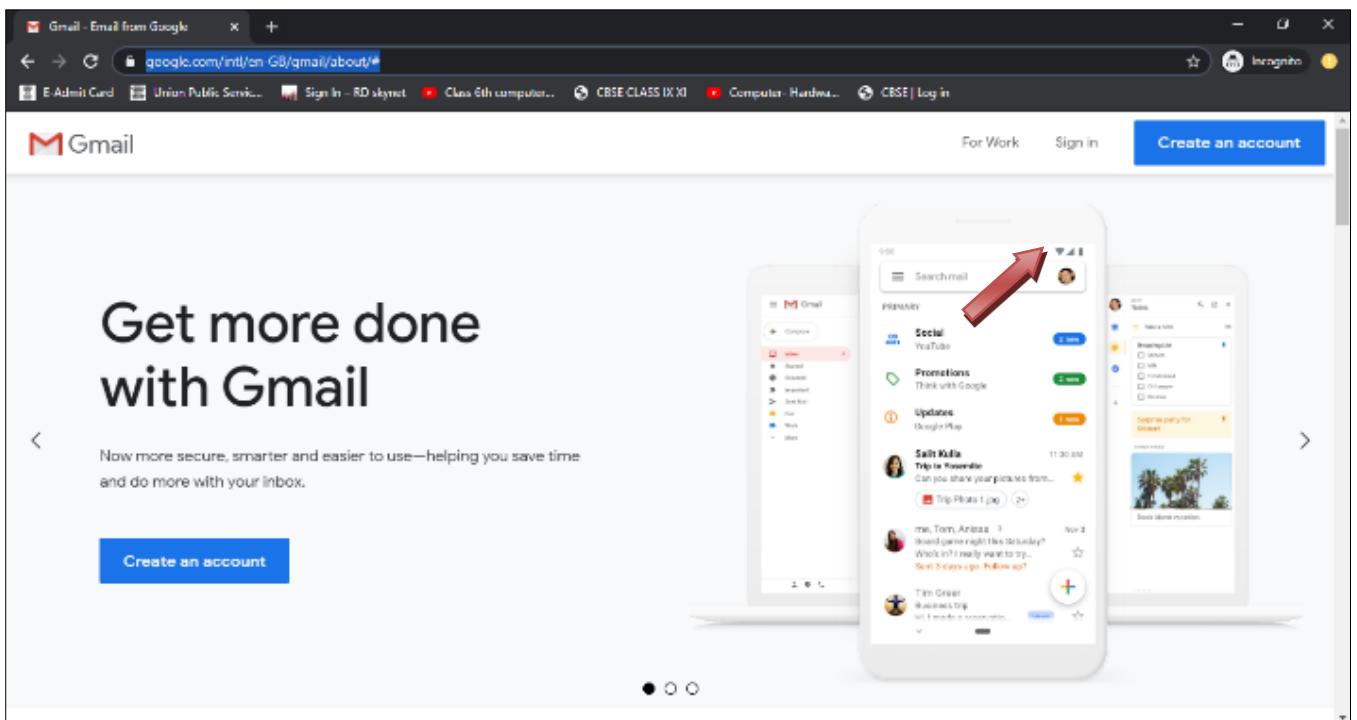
Gmail - Email from Google

google.com/intl/en GB/gmail/about/#

Incognito

E-Admit Card
Union Public Servic...
Sign In - RD skynet
Class 6th computer...
CBSE CLASS IX XI
Computer- Hardwa...
CBSE | Log in

Gmail

For Work
Sign in
Create an account

Get more done with Gmail

Now more secure, smarter and easier to use—helping you save time and do more with your inbox.

Create an account

Search mail

PRIMARY

Social
YouTube

Promotions
Think with Google

Updates
Google Play

Salt Kulla
Trip to Yosemite
Can you share your pictures from...
Trip Photo 1.jpg

me, Tom, Anissa
Board game night this Saturday?
Who's in? I really want to try...

Tim Greer
Business trip